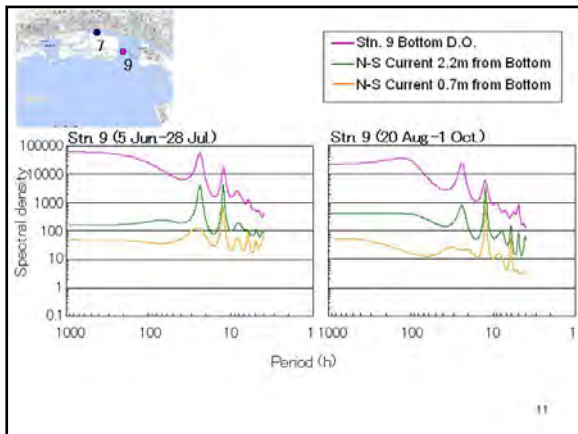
7
9

Stn. 9 Bottom D.O.
N-S Current 2.2m from Bottom
N-S Current 0.7m from Bottom

Stn. 9 (5 Jun-28 Jul)

Stn. 9 (20 Aug-1 Oct)

Spectral density

100000
10000
1000
100
10
1
0.1

1000
100
10
1
1000
100
10
1

Period (h)

11